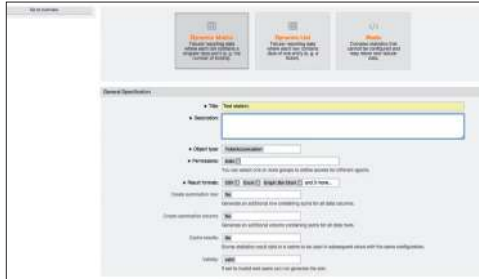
Go to overview

Dynamic Matrix
Tabular reporting data where each cell contains a singular data point (e. g. the number of tickets).

Dynamic List
Tabular reporting data where each row contains data of one entity (e. g. a ticket).

Static
Complex statistics that cannot be configured and may return non-tabular data.

General Specification

* Title: Test statistic

* Description:

* Object type: TicketAccumulation

* Permissions: stats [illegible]
You can select one or more groups to define access for different agents.

* Result formats: CSV Excel Graph: Bar (Chart) and 3 more...

Create summation row: No
Generate an additional row containing sums for all data columns.

Create summation column: No
Generate an additional column containing sums for all data rows.

Cache results: No
Stores statistics result data in a cache to be used in subsequent views with the same configuration.

Validity: valid
If set to invalid end users can not generate the stat.